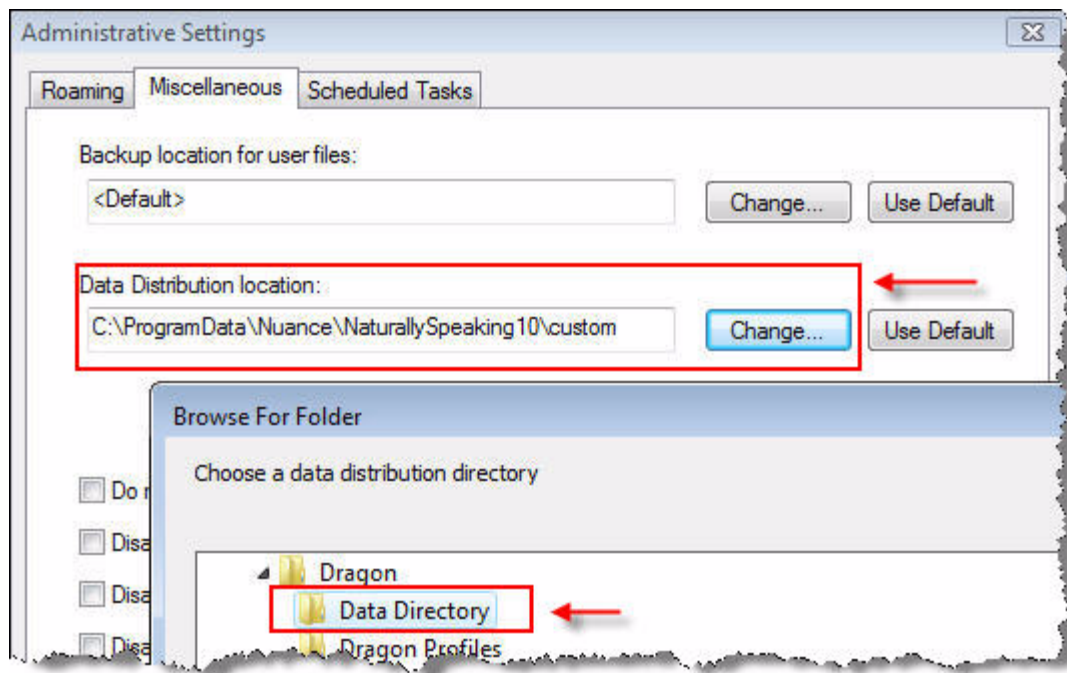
Administrative Settings

Roaming | Miscellaneous | Scheduled Tasks

Backup location for user files:

<Default>

Change...

Use Default

Data Distribution location:

C:\ProgramData\Nuance\NaturallySpeaking10\custom

Change...

Use Default

Do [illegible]

Disa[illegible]

Disa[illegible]

Disa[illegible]

Browse For Folder

Choose a data distribution directory

Dragon

Data Directory

Dragon Profiles